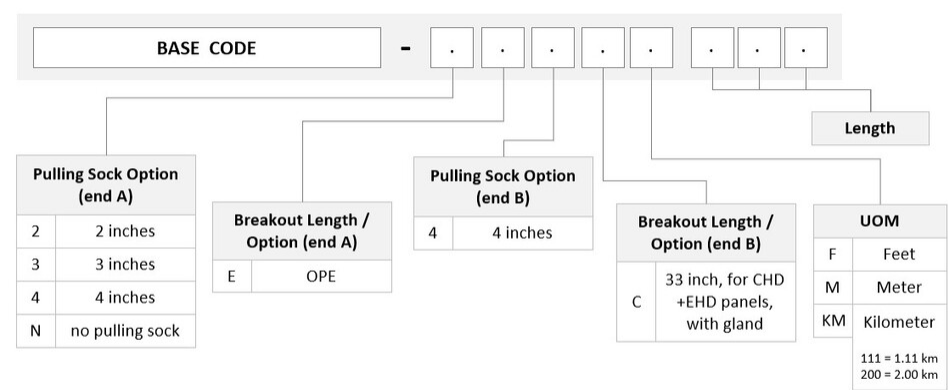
BASE CODE - . . . . . . . .

Length

Pulling Sock Option (end A)

| 2 | 2 inches |
|---|---|
| 3 | 3 inches |
| 4 | 4 inches |
| N | no pulling sock |

Breakout Length / Option (end A)

| E | OPE |
|---|---|

Pulling Sock Option (end B)

| 4 | 4 inches |
|---|---|

Breakout Length / Option (end B)

| C | 33 inch, for CHD +EHD panels, with gland |
|---|---|

UOM

| F | Feet |
|---|---|
| M | Meter |
| KM | Kilometer |

111 = 1.11 km
200 = 2.00 km